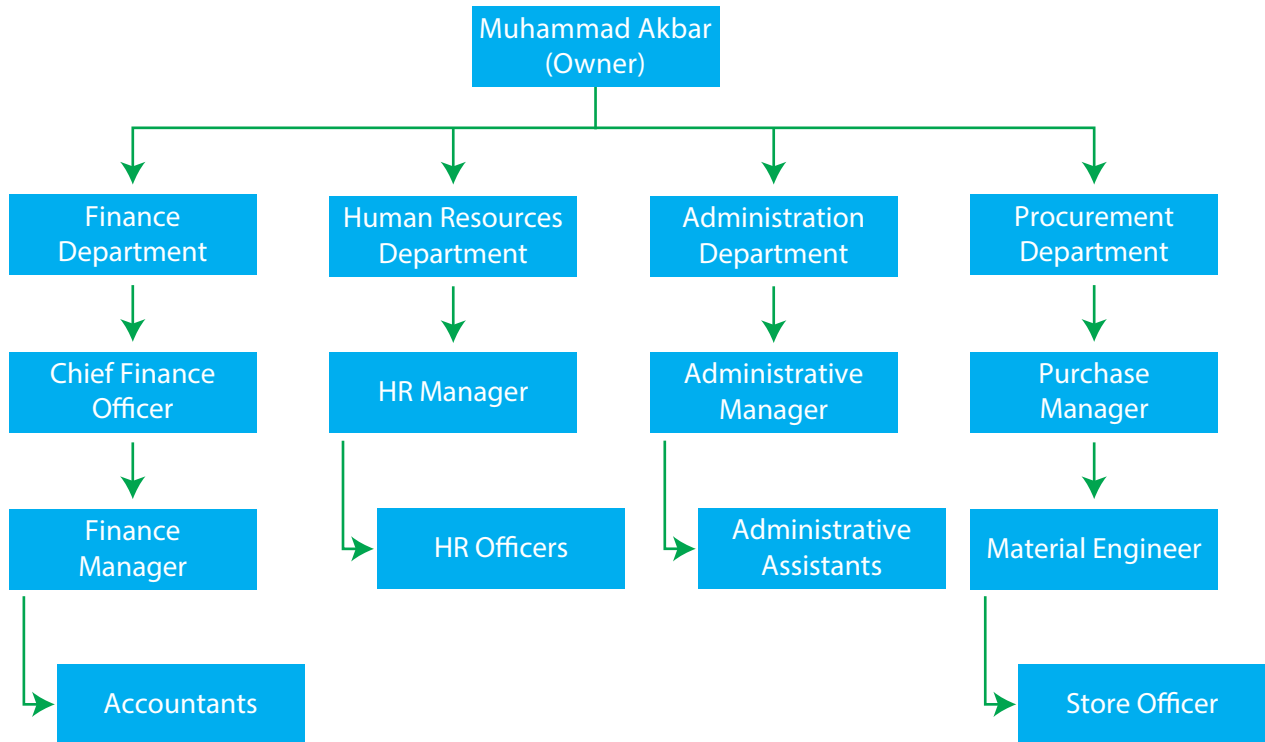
Muhammad Akbar (Owner)

Finance Department

Chief Finance Officer

Finance Manager

Accountants

Human Resources Department

HR Manager

HR Officers

Administration Department

Administrative Manager

Administrative Assistants

Procurement Department

Purchase Manager

Material Engineer

Store Officer